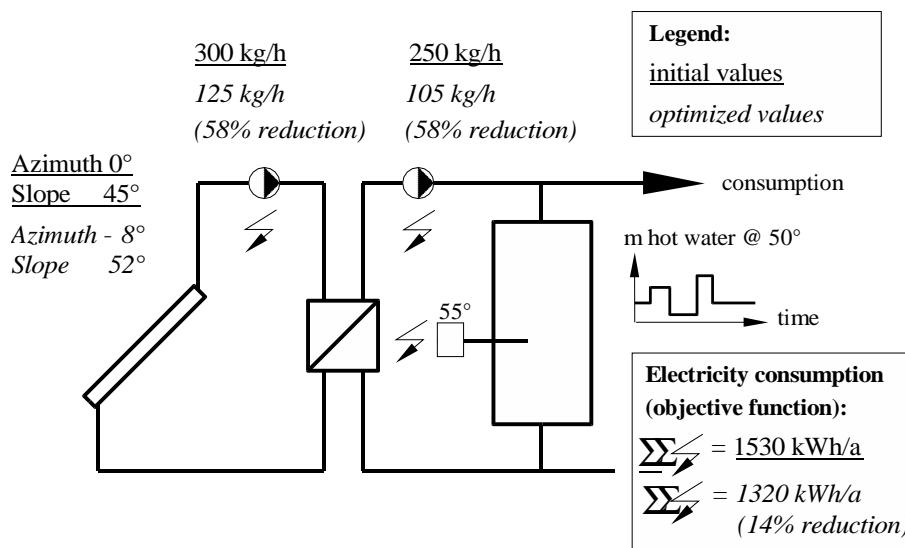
Legend:
initial values
optimized values

300 kg/h
125 kg/h
(58% reduction)

250 kg/h
105 kg/h
(58% reduction)

Azimuth 0°
Slope 45°
Azimuth - 8°
Slope 52°

consumption

m hot water @ 50°

time

55°

Electricity consumption
(objective function):
$\sum$ = 1530 kWh/a
$\sum$ = 1320 kWh/a
(14% reduction)